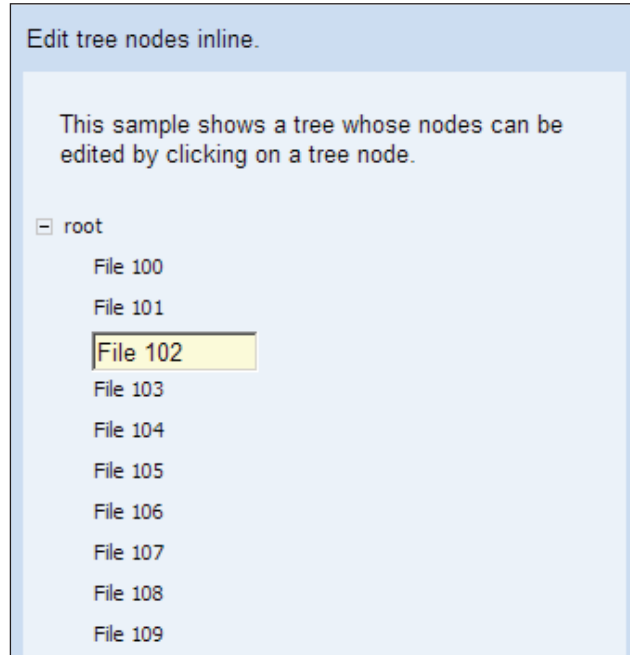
Edit tree nodes inline.

This sample shows a tree whose nodes can be edited by clicking on a tree node.

⊟ root
File 100
File 101
File 102
File 103
File 104
File 105
File 106
File 107
File 108
File 109